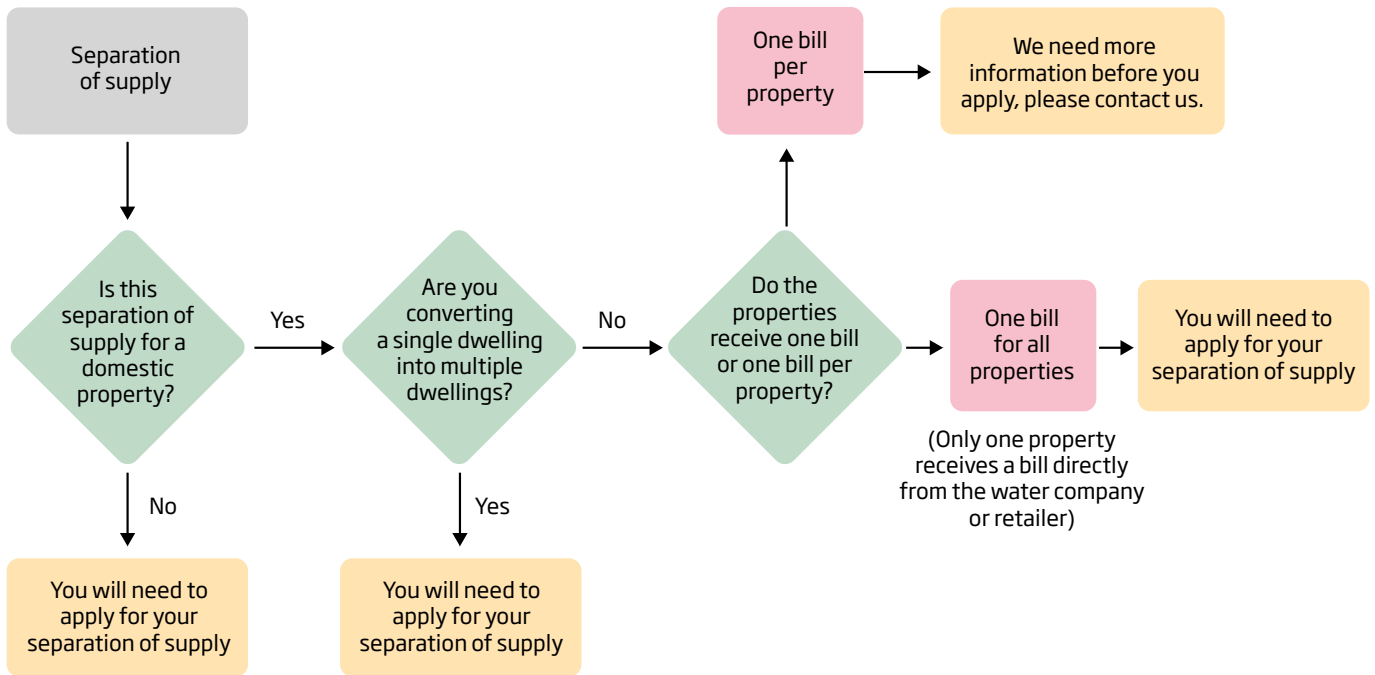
Separation of supply

Is this separation of supply for a domestic property?

Yes

No

You will need to apply for your separation of supply

Are you converting a single dwelling into multiple dwellings?

Yes

You will need to apply for your separation of supply

No

Do the properties receive one bill or one bill per property?

One bill per property

We need more information before you apply, please contact us.

One bill for all properties

(Only one property receives a bill directly from the water company or retailer)

You will need to apply for your separation of supply